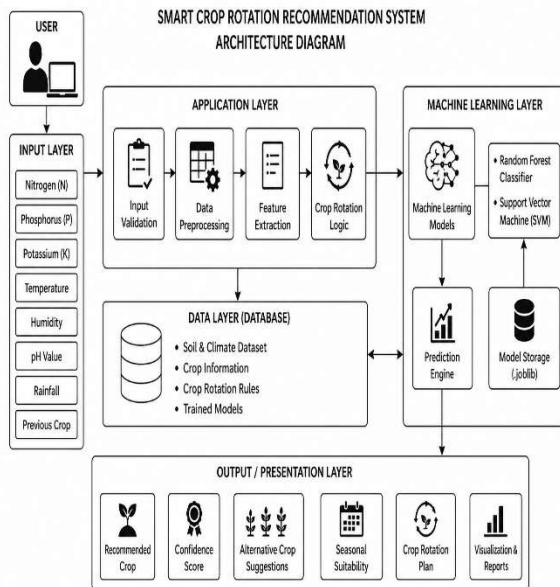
SMART CROP ROTATION RECOMMENDATION SYSTEM
ARCHITECTURE DIAGRAM

USER

INPUT LAYER

Nitrogen (N)

Phosphorus (P)

Potassium (K)

Temperature

Humidity

pH Value

Rainfall

Previous Crop

APPLICATION LAYER

Input Validation

Data Preprocessing

Feature Extraction

Crop Rotation Logic

MACHINE LEARNING LAYER

Machine Learning Models

• Random Forest Classifier
• Support Vector Machine (SVM)

DATA LAYER (DATABASE)

• Soil & Climate Dataset
• Crop Information
• Crop Rotation Rules
• Trained Models

Prediction Engine

Model Storage (.joblib)

OUTPUT / PRESENTATION LAYER

Recommended Crop

Confidence Score

Alternative Crop Suggestions

Seasonal Suitability

Crop Rotation Plan

Visualization & Reports